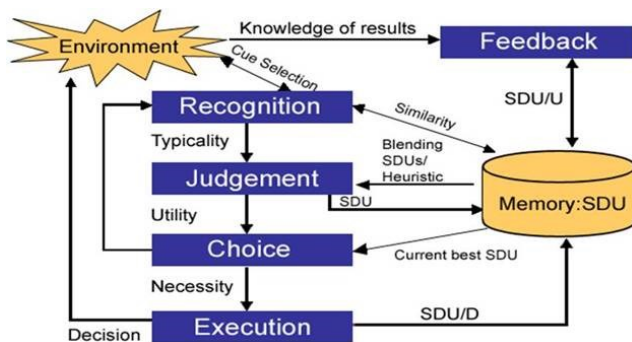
Environment

Knowledge of results

Feedback

Cue Selection

Recognition

Similarity

SDU/U

Typicality

Blending SDUs/ Heuristic

Judgement

SDU

Memory:SDU

Utility

Choice

Current best SDU

Necessity

SDU/D

Decision

Execution